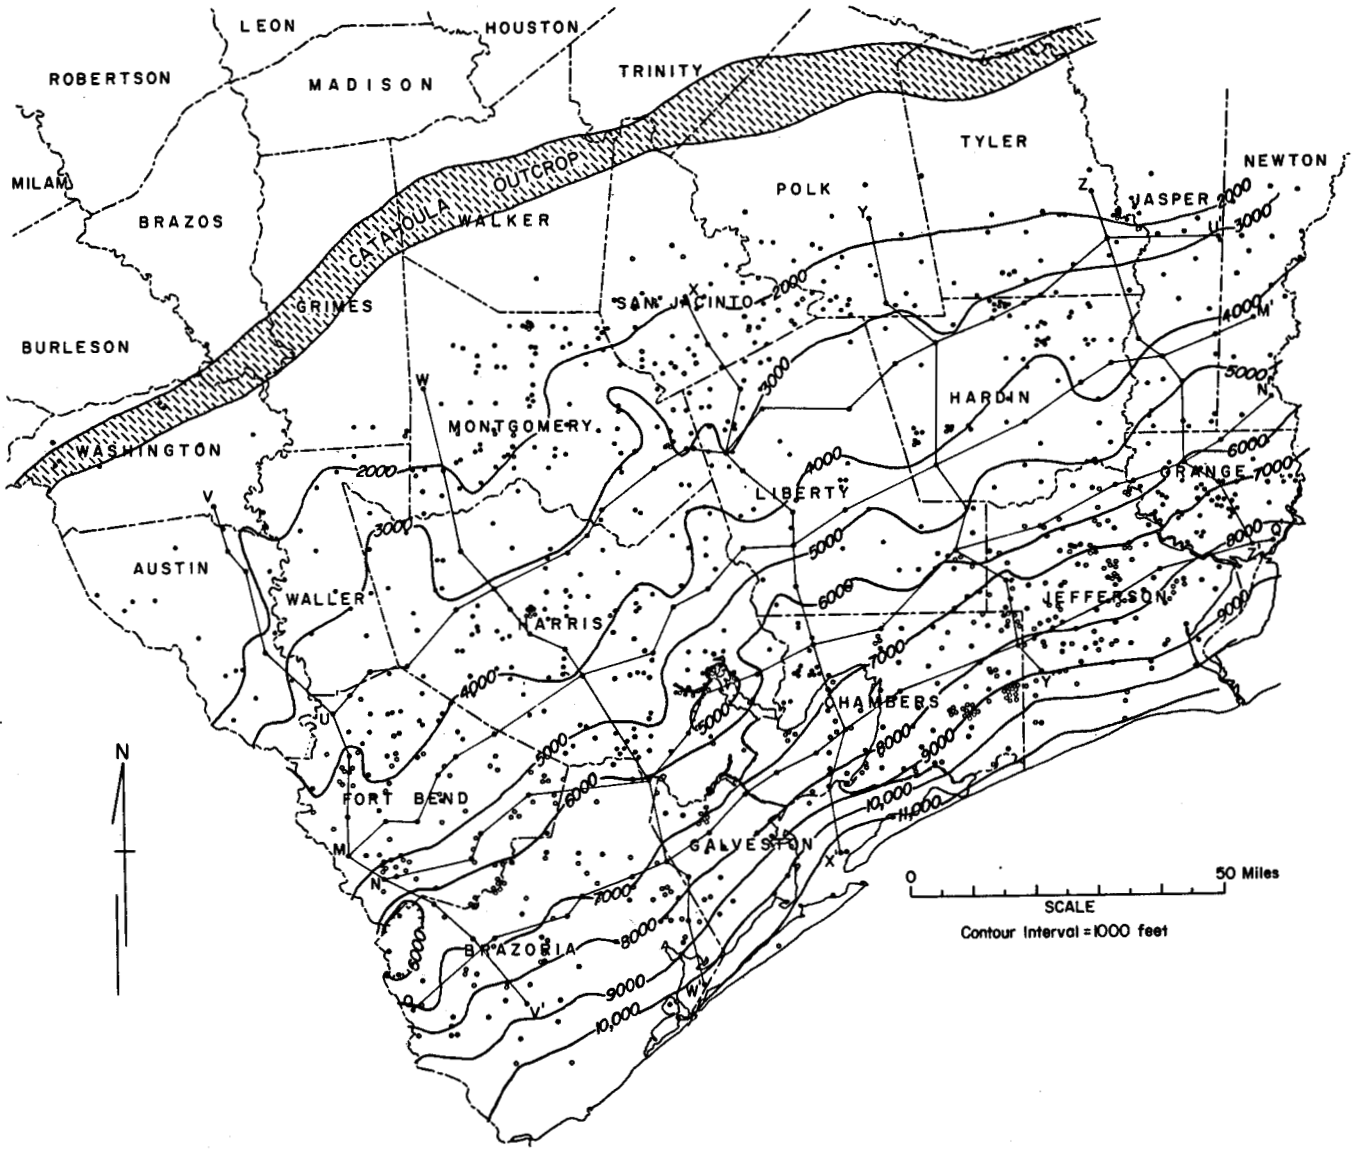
LEON
HOUSTON
ROBERTSON
MADISON
TRINITY
MILAM
BRAZOS
CATAHOULA OUTCROP
WALKER
TYLER
NEWTON
POLK
Z
Y
JASPER
2000
U'
3000
X
SAN JACINTO
2000
4000
M'
GRIMES
BURLESON
W
3000
5000
N'
HARDIN
MONTGOMERY
WASHINGTON
2000
4000
LIBERTY
6000
ORANGE
7000
V
O'
8000
Z'
3000
5000
AUSTIN
WALLER
HARRIS
6000
JEFFERSON
9000
7000
4000
U
Y'
5000
CHAMBERS
8000
5000
9000
N
6000
FORT BEND
10,000
11,000
M
GALVESTON
X'
N
7000
0
50 Miles
SCALE
Contour Interval = 1000 feet
8000
6000
BRAZORIA
9000
O
W'
V'
10,000